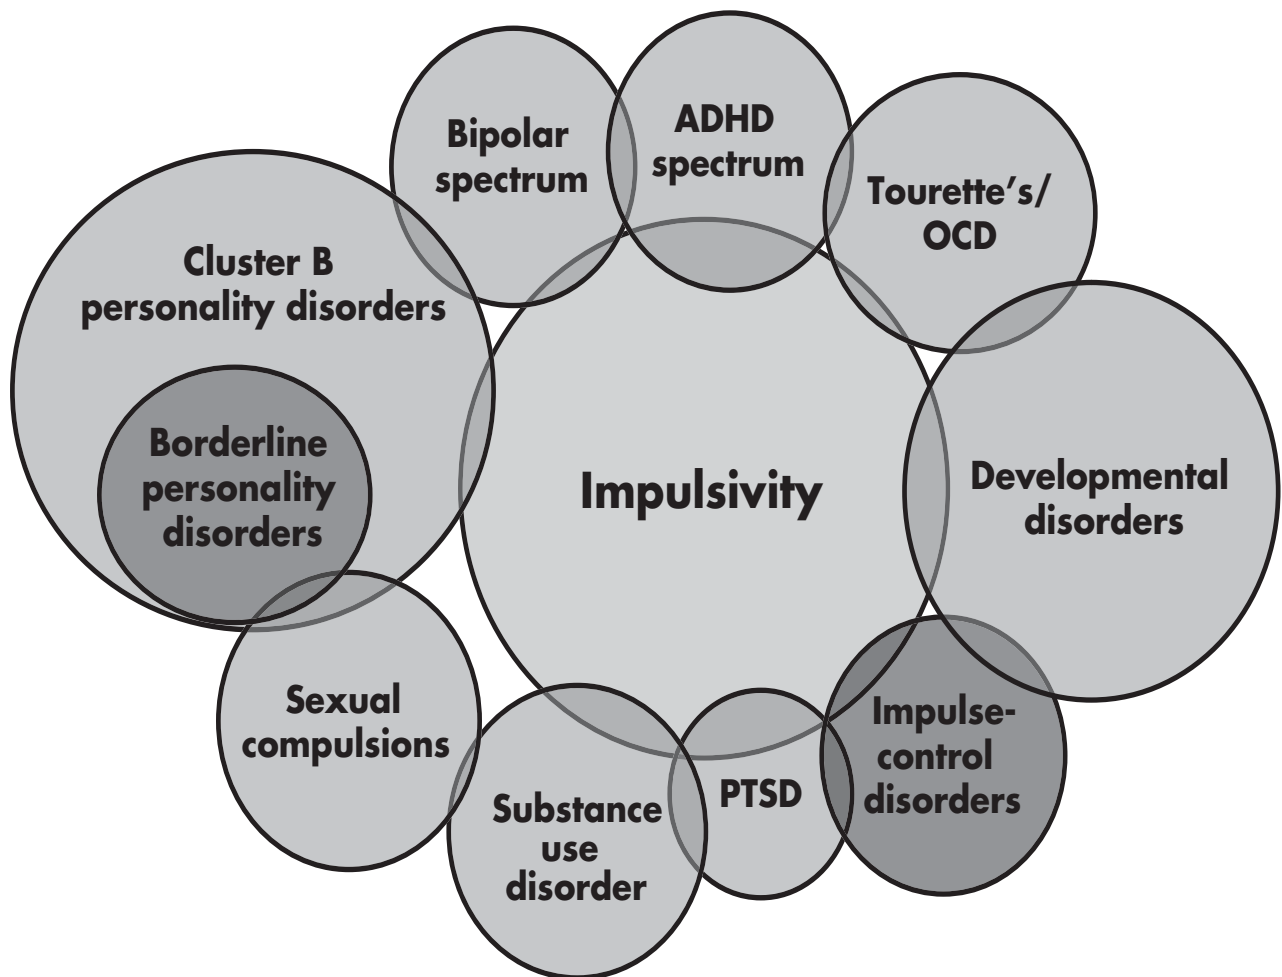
Bipolar spectrum

ADHD spectrum

Tourette's/ OCD

Cluster B personality disorders

Borderline personality disorders

Impulsivity

Developmental disorders

Sexual compulsions

Impulse-control disorders

PTSD

Substance use disorder